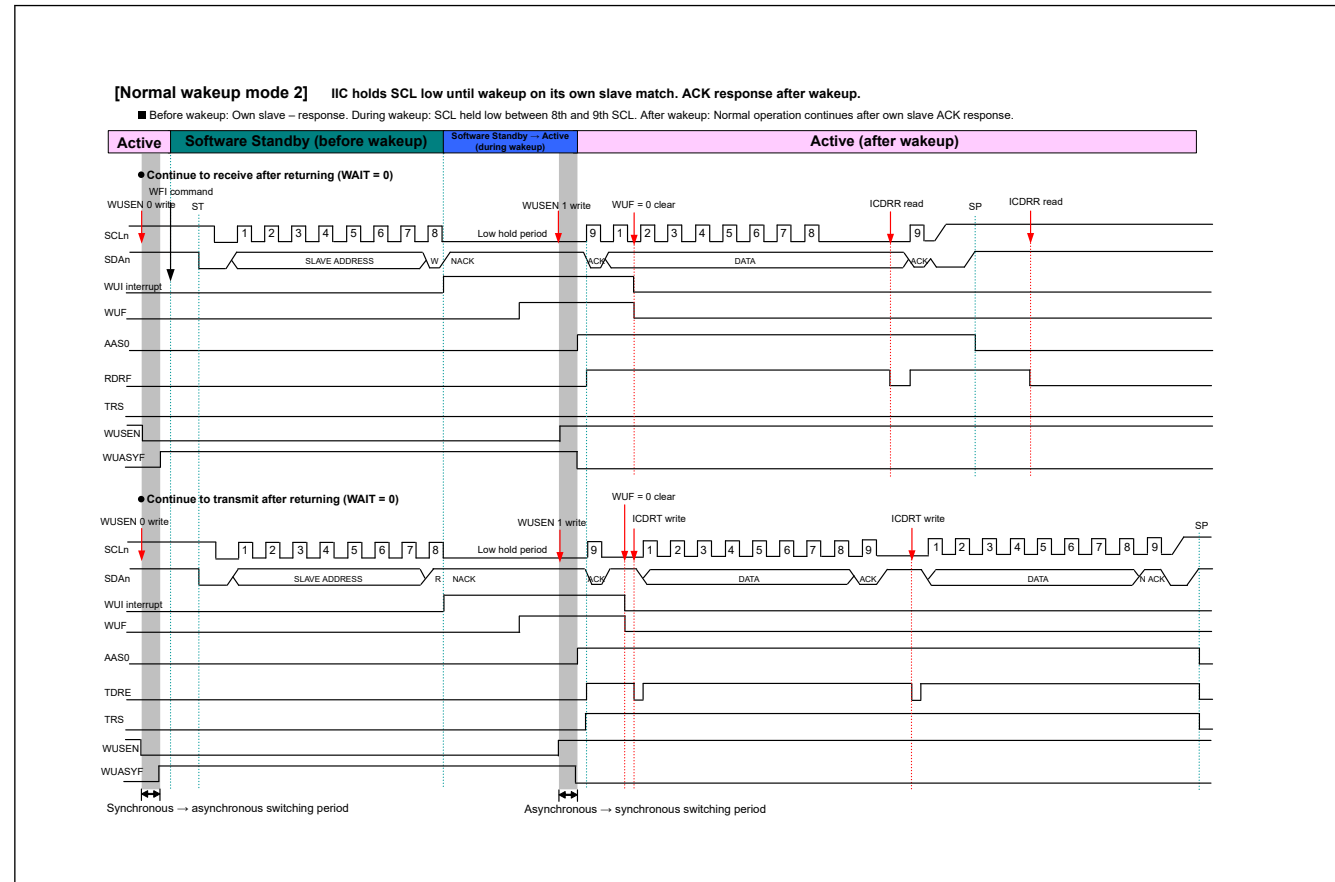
[Normal wakeup mode 2] IIC holds SCL low until wakeup on its own slave match. ACK response after wakeup.

■ Before wakeup: Own slave – response. During wakeup: SCL held low between 8th and 9th SCL. After wakeup: Normal operation continues after own slave ACK response.

Active | Software Standby (before wakeup) | Software Standby → Active (during wakeup) | Active (after wakeup)

● Continue to receive after returning (WAIT = 0)

WFI command
WUSEN 0 write
ST
WUSEN 1 write
WUF = 0 clear
ICDRR read
SP
ICDRR read

SCLn
1 2 3 4 5 6 7 8
Low hold period
9 1 2 3 4 5 6 7 8
9

SDAn
SLAVE ADDRESS
W
NACK
ACK
DATA
ACK

WUI interrupt
WUF
AAS0
RDRF
TRS
WUSEN
WUASYF

● Continue to transmit after returning (WAIT = 0)

WUSEN 0 write
WUSEN 1 write
WUF = 0 clear
ICDRT write
ICDRT write
SP

SCLn
1 2 3 4 5 6 7 8
Low hold period
9 1 2 3 4 5 6 7 8 9
1 2 3 4 5 6 7 8 9

SDAn
SLAVE ADDRESS
R
NACK
ACK
DATA
ACK
DATA
N ACK

WUI interrupt
WUF
AAS0
TDRE
TRS
WUSEN
WUASYF

Synchronous → asynchronous switching period
Asynchronous → synchronous switching period